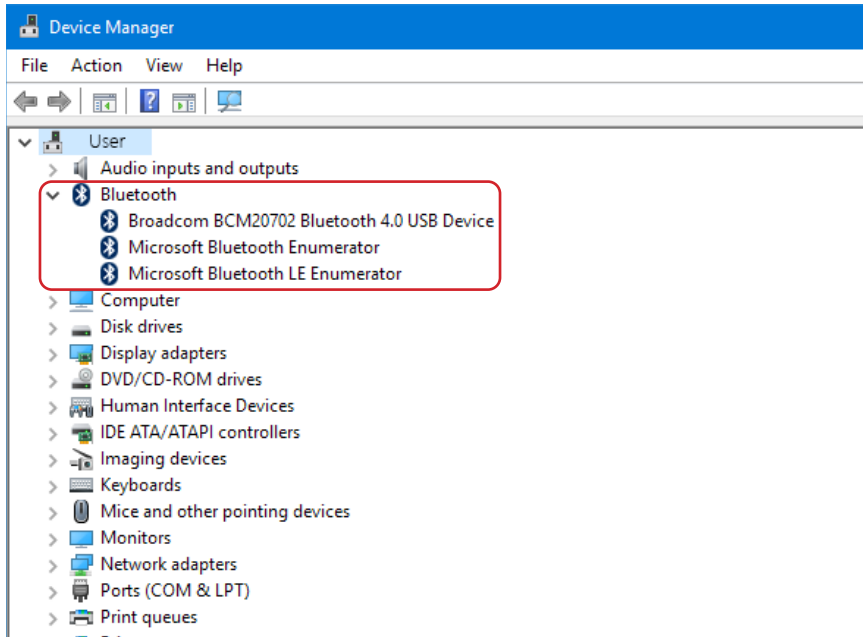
Device Manager

File Action View Help

User
Audio inputs and outputs
Bluetooth
Broadcom BCM20702 Bluetooth 4.0 USB Device
Microsoft Bluetooth Enumerator
Microsoft Bluetooth LE Enumerator
Computer
Disk drives
Display adapters
DVD/CD-ROM drives
Human Interface Devices
IDE ATA/ATAPI controllers
Imaging devices
Keyboards
Mice and other pointing devices
Monitors
Network adapters
Ports (COM & LPT)
Print queues
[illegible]